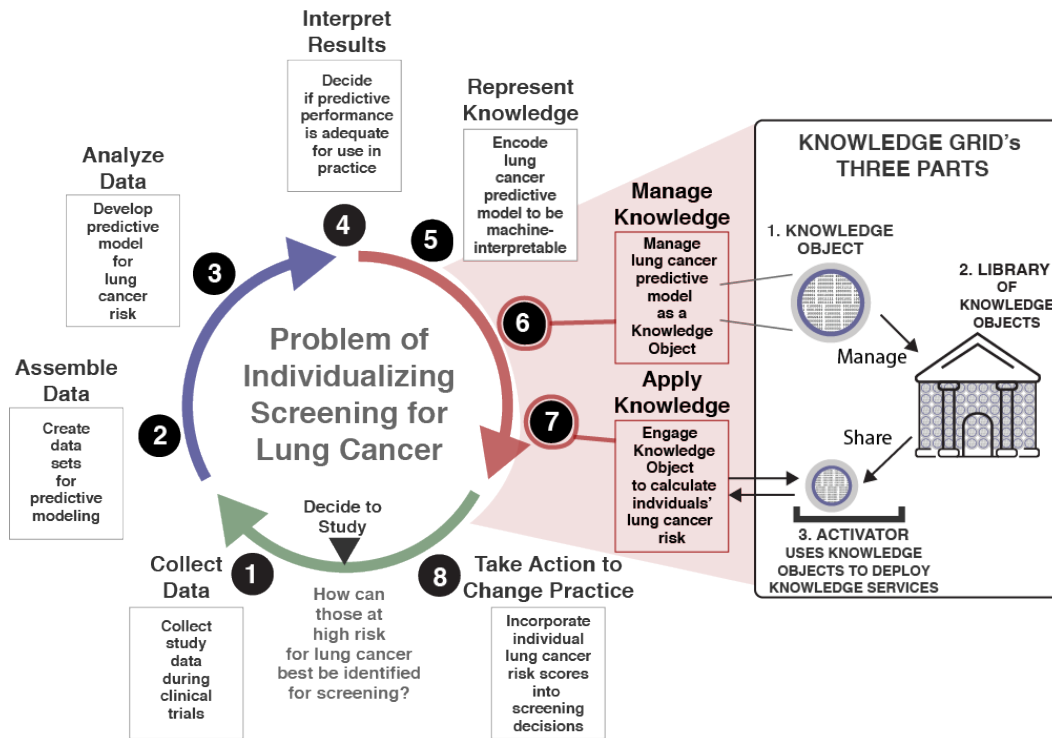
Interpret Results

Decide if predictive performance is adequate for use in practice

Represent Knowledge

Encode lung cancer predictive model to be machine-interpretable

Analyze Data

Develop predictive model for lung cancer risk

4

5

3

Manage Knowledge

Manage lung cancer predictive model as a Knowledge Object

6

Problem of Individualizing Screening for Lung Cancer

Assemble Data

Create data sets for predictive modeling

2

Apply Knowledge

7

Engage Knowledge Object to calculate indviduals' lung cancer risk

Decide to Study

Collect Data

1

8

Take Action to Change Practice

How can those at high risk for lung cancer best be identified for screening?

Collect study data during clinical trials

Incorporate individual lung cancer risk scores into screening decisions

KNOWLEDGE GRID's THREE PARTS

1. KNOWLEDGE OBJECT

2. LIBRARY OF KNOWLEDGE OBJECTS

Manage

Share

3. ACTIVATOR USES KNOWLEDGE OBJECTS TO DEPLOY KNOWLEDGE SERVICES